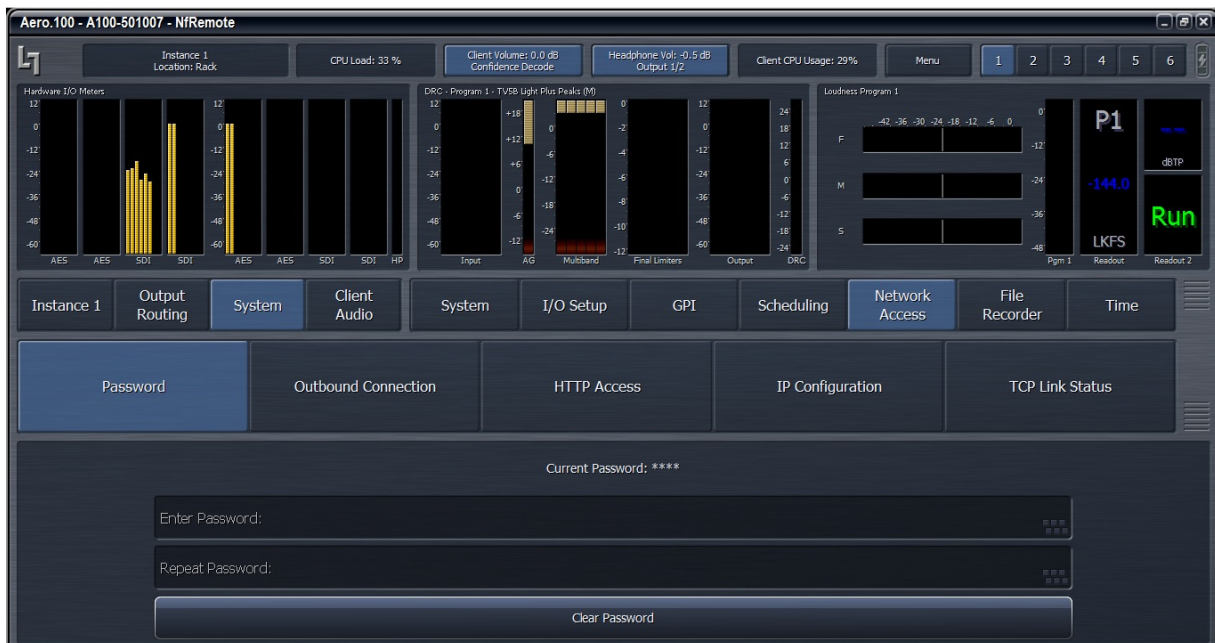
Aero.100 - A100-501007 - NfRemote

Instance 1
Location: Rack

CPU Load: 33 %

Client Volume: 0.0 dB
Confidence Decode

Headphone Vol: -0.5 dB
Output 1/2

Client CPU Usage: 29%

Menu

1 2 3 4 5 6

Hardware I/O Meters

12 0 -12 -24 -36 -48 -60

AES AES SDI SDI AES AES SDI SDI HP

DRC - Program 1 - TV5B Light Plus Peaks (M)

+18 +12 +6 0 -6 -12

Input AG Multiband Final Limiters Output DRC

24 18 12 6 0 -6 -12 -18 -24

Loudness Program 1

-42 -36 -30 -24 -18 -12 -6 0

F

M

S

Pgm 1

P1

-144.0

LKFS

Readout

dBTP

Run

Readout 2

Instance 1 | Output Routing | System | Client Audio | System | I/O Setup | GPI | Scheduling | Network Access | File Recorder | Time

Password | Outbound Connection | HTTP Access | IP Configuration | TCP Link Status

Current Password: ****

Enter Password:

Repeat Password:

Clear Password